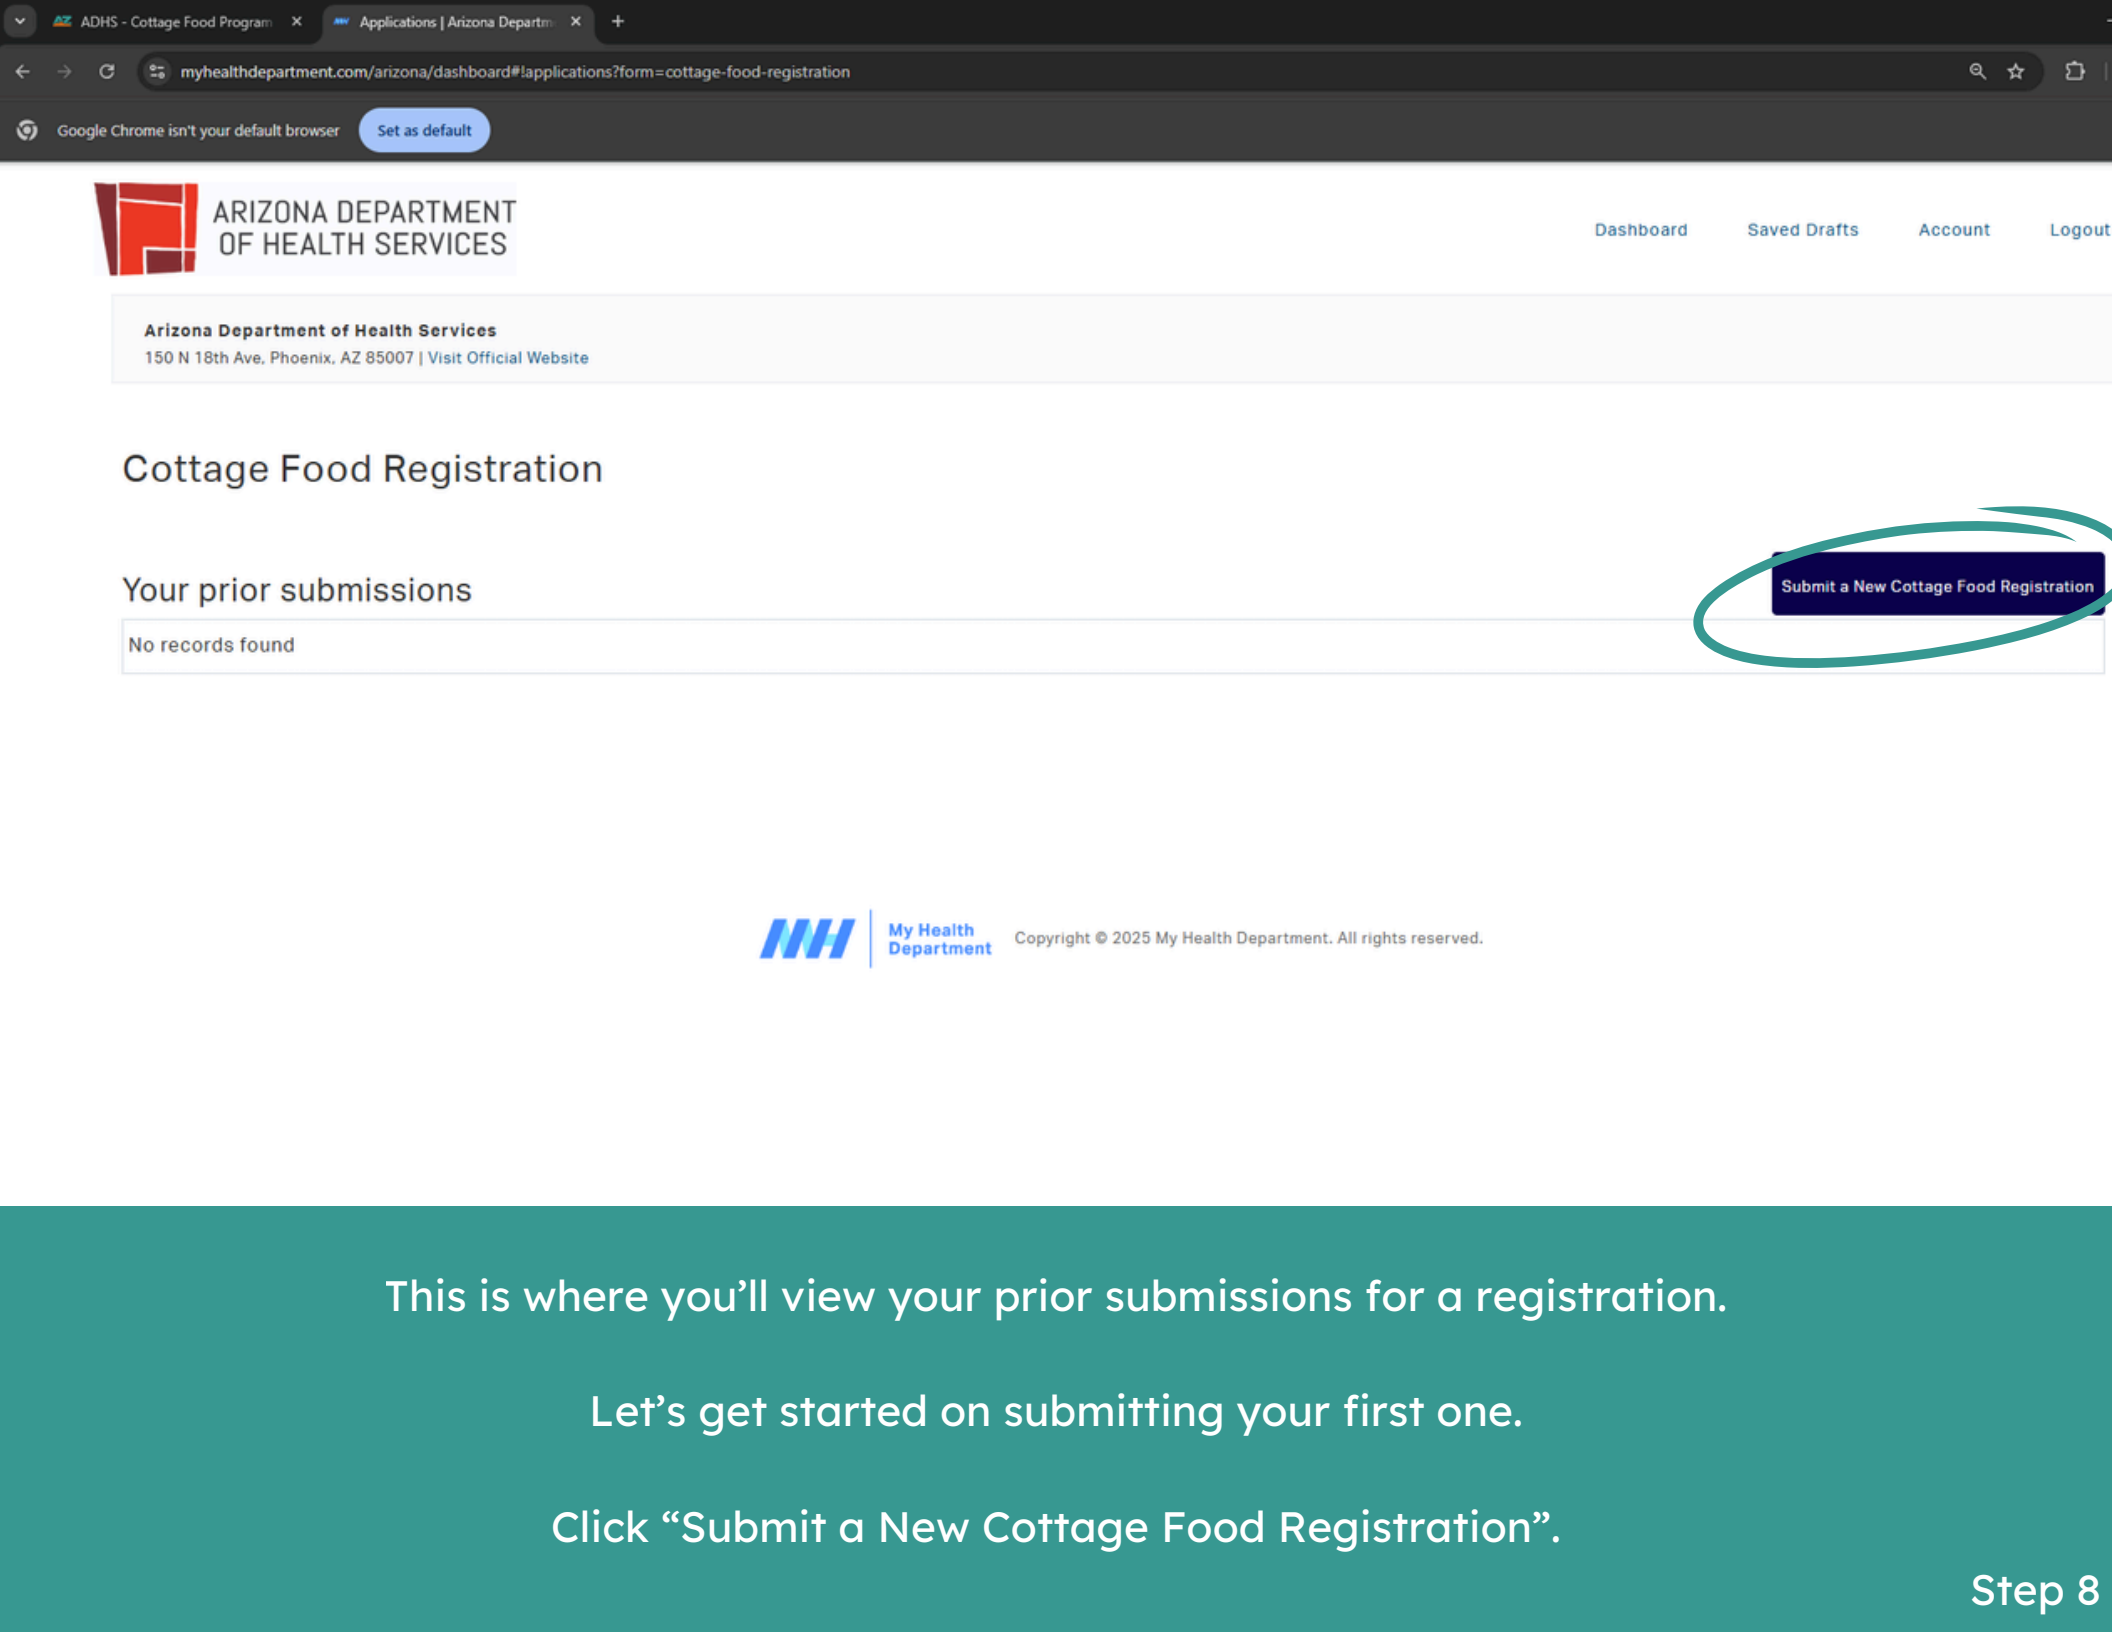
ADHS - Cottage Food Program ×
Applications | Arizona Departm ×
+

myhealthdepartment.com/arizona/dashboard#!applications?form=cottage-food-registration

Google Chrome isn't your default browser
Set as default

ARIZONA DEPARTMENT OF HEALTH SERVICES

Dashboard
Saved Drafts
Account
Logout

Arizona Department of Health Services
150 N 18th Ave, Phoenix, AZ 85007 | Visit Official Website

Cottage Food Registration

Your prior submissions

Submit a New Cottage Food Registration

No records found

MH
My Health Department
Copyright © 2025 My Health Department. All rights reserved.

This is where you'll view your prior submissions for a registration.

Let's get started on submitting your first one.

Click "Submit a New Cottage Food Registration".

Step 8